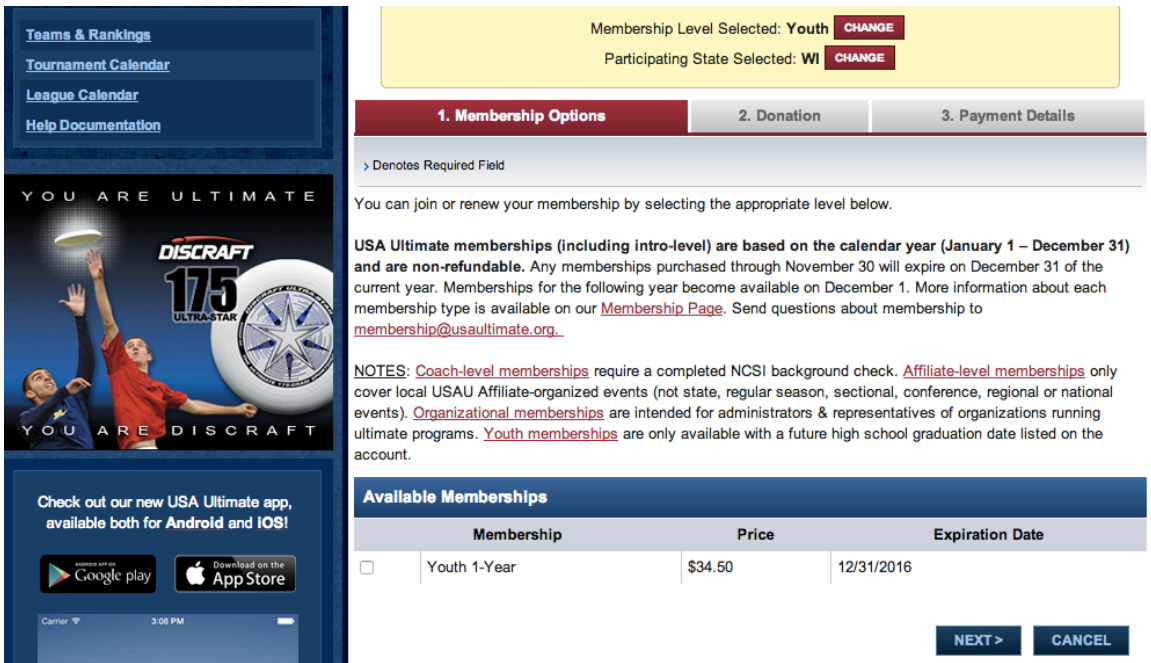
Teams & Rankings
Tournament Calendar
League Calendar
Help Documentation

YOU ARE ULTIMATE
DISCRAFT
175
ULTRA-STAR
YOU ARE DISCRAFT

Check out our new USA Ultimate app, available both for Android and iOS!

ANDROID APP ON Google play
Download on the App Store

Carrier
3:08 PM

Membership Level Selected: Youth CHANGE
Participating State Selected: WI CHANGE

1. Membership Options
2. Donation
3. Payment Details

› Denotes Required Field

You can join or renew your membership by selecting the appropriate level below.

USA Ultimate memberships (including intro-level) are based on the calendar year (January 1 – December 31) and are non-refundable. Any memberships purchased through November 30 will expire on December 31 of the current year. Memberships for the following year become available on December 1. More information about each membership type is available on our Membership Page. Send questions about membership to membership@usaultimate.org.

NOTES: Coach-level memberships require a completed NCSI background check. Affiliate-level memberships only cover local USAU Affiliate-organized events (not state, regular season, sectional, conference, regional or national events). Organizational memberships are intended for administrators & representatives of organizations running ultimate programs. Youth memberships are only available with a future high school graduation date listed on the account.

Available Memberships

| | Membership | Price | Expiration Date |
|---|---|---|---|
| | Youth 1-Year | $34.50 | 12/31/2016 |

NEXT >
CANCEL